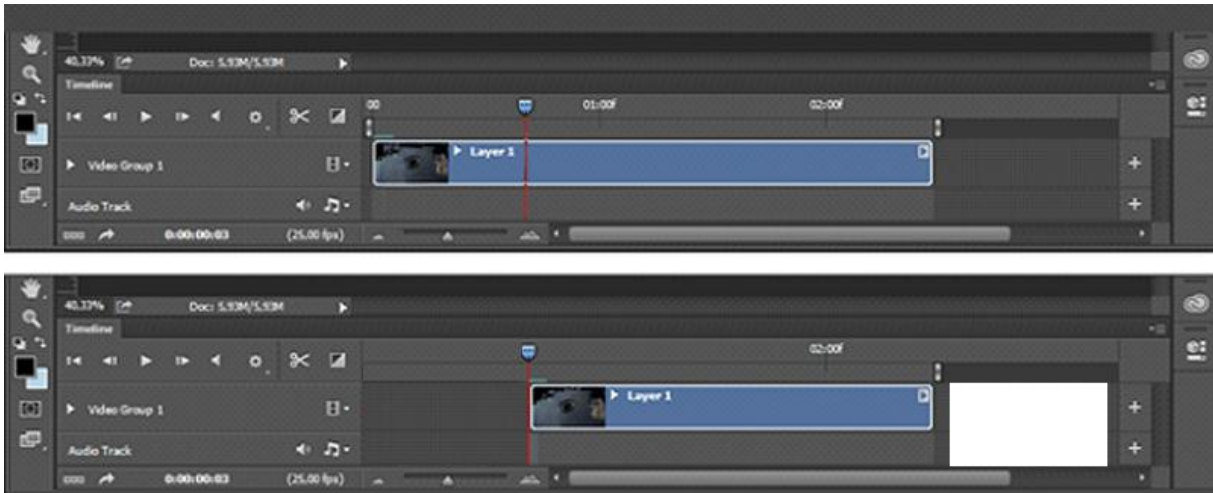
40.33% Doc: 5.93M/5.93M

Timeline

00 01:00f 02:00f

Video Group 1

Layer 1

Audio Track

0:00:00:03 (25.00 fps)

40.33% Doc: 5.93M/5.93M

Timeline

02:00f

Video Group 1

Layer 1

Audio Track

0:00:00:03 (25.00 fps)